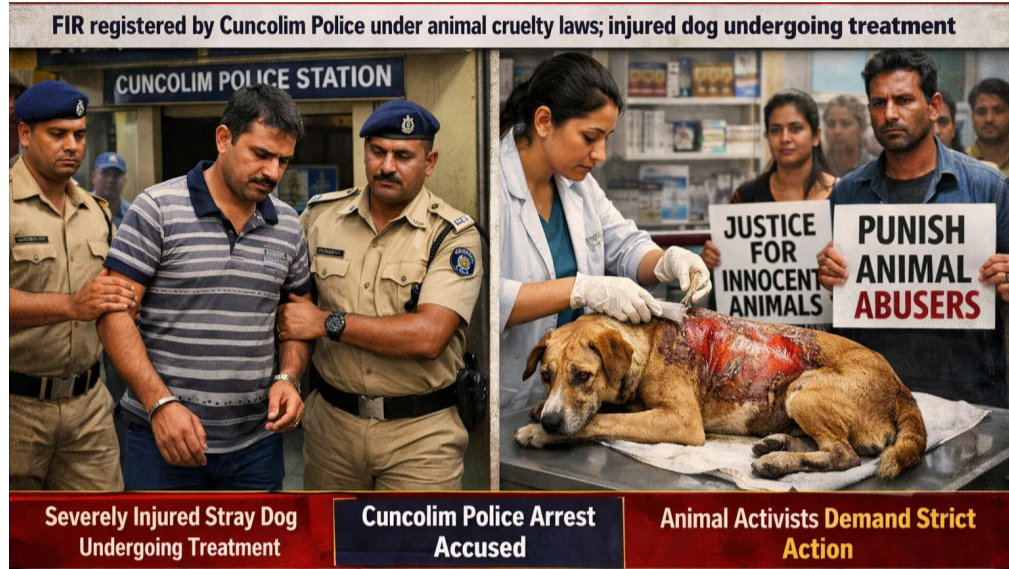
FIR registered by Cuncolim Police under animal cruelty laws; injured dog undergoing treatment

CUNCOLIM POLICE STATION

JUSTICE FOR INNOCENT ANIMALS

PUNISH ANIMAL ABUSERS

Severely Injured Stray Dog Undergoing Treatment

Cuncolim Police Arrest Accused

Animal Activists Demand Strict Action